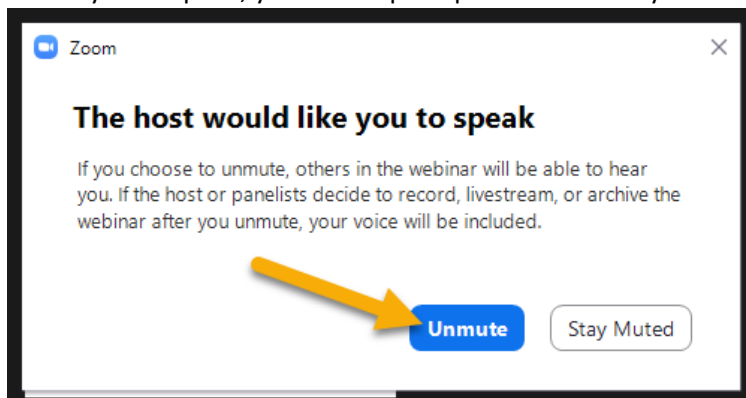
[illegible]

Zoom

The host would like you to speak

If you choose to unmute, others in the webinar will be able to hear you. If the host or panelists decide to record, livestream, or archive the webinar after you unmute, your voice will be included.

Unmute

Stay Muted